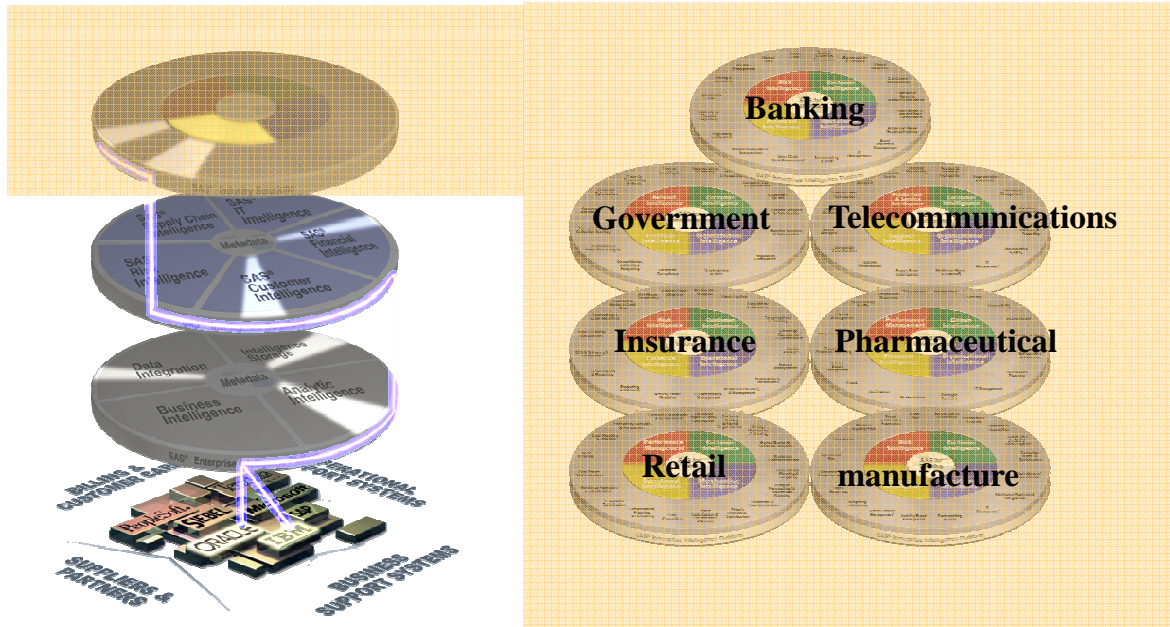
SAS® Supply Chain Intelligence
SAS® IT Intelligence
Metadata
SAS® Financial Intelligence
SAS® HR Intelligence
SAS® Customer Intelligence

Data Integration
Intelligence Storage
Metadata
Analytic Intelligence
Business Intelligence
SAS® Enterprise

BILLING & CUSTOMER CARE
OPERATIONAL SUPPORT SYSTEMS
PeopleSoft
SIEBEL
ORACLE
IBM
SAP
SUPPLIERS & PARTNERS
BUSINESS SUPPORT SYSTEMS

Banking
Government
Telecommunications
Insurance
Pharmaceutical
Retail
manufacture